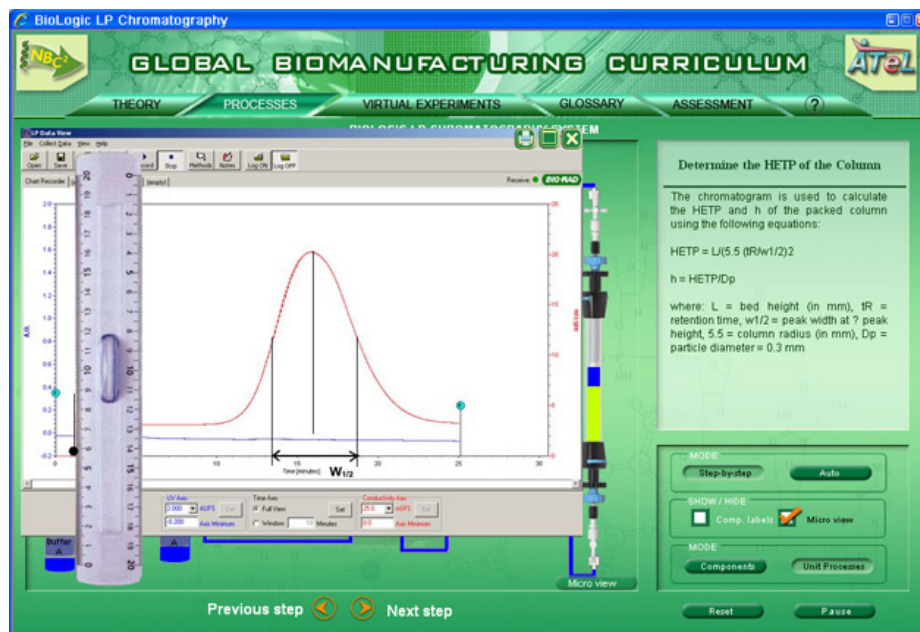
BioLogic LP Chromatography

GLOBAL BIOMANUFACTURING CURRICULUM

THEORY
PROCESSES
VIRTUAL EXPERIMENTS
GLOSSARY
ASSESSMENT
?

BIOLOGIC LP CHROMATOGRAPHY SYSTEM

LP Data View
File Collect Data View Help
Open Save Stop Methods Notes Log ON Log OFF
Chart Recorder [empty]
Receive BIO-RAD

AU
2.0
1.8
1.6
1.4
1.2
1.0
0.8
0.6
0.4
0.2
0.0
-0.2
0 5 10 15 20 25 30
Time (minutes)
$W_{1/2}$
25
20
15
10
5
0
mS/cm

UV Axis
2.000 AUFS Set
0.200 Axis Minimum
Time Axis
Full View
Window 10 Minutes
Set
Conductivity Axis
25.0 mS/FS Set
0.0 Axis Minimum

Buffer A
A

Micro view

Determine the HETP of the Column

The chromatogram is used to calculate the HETP and h of the packed column using the following equations:

HETP = L/(5.5 (tR/w1/2)2

h = HETP/Dp

where: L = bed height (in mm), tR = retention time, w1/2 = peak width at ? peak height, 5.5 = column radius (in mm), Dp = particle diameter = 0.3 mm

MODE
Step-by-step
Auto
SHOW / HIDE
Comp. labels
Micro view
MODE
Components
Unit Processes

Previous step
Next step
Reset
Pause